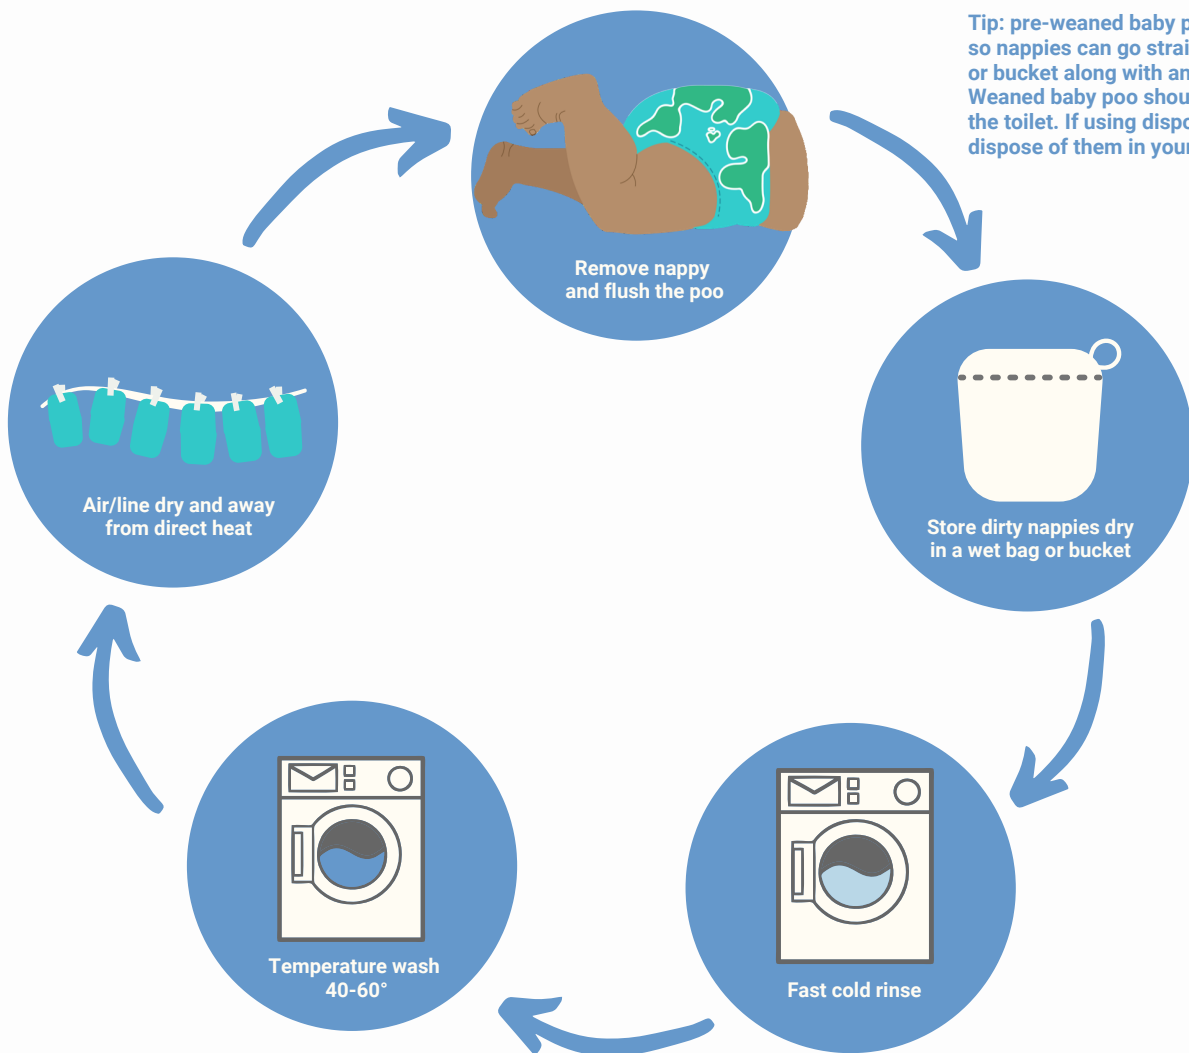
Tip: pre-weaned baby p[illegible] so nappies can go strai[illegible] or bucket along with an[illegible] Weaned baby poo shou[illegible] the toilet. If using dispo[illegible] dispose of them in your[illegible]

Remove nappy and flush the poo

Store dirty nappies dry in a wet bag or bucket

Fast cold rinse

Temperature wash 40-60°

Air/line dry and away from direct heat